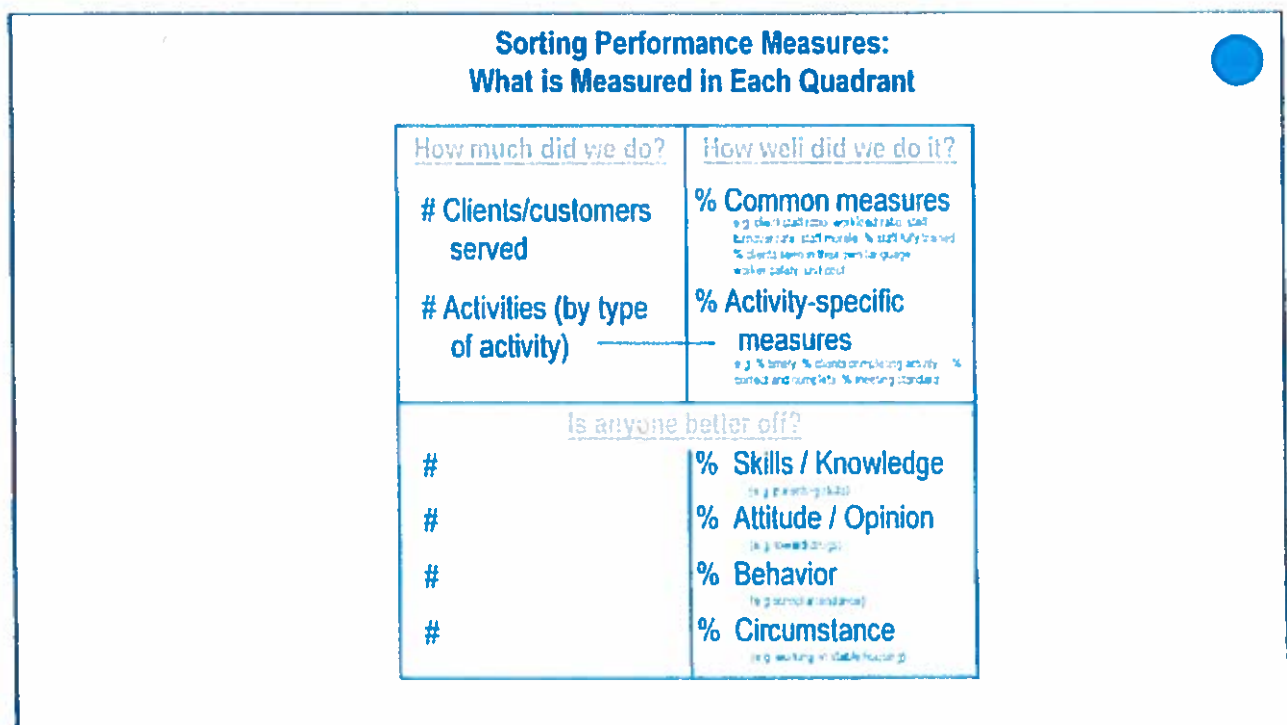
Sorting Performance Measures:
What is Measured in Each Quadrant

| How much did we do? | How well did we do it? |
|---|---|
| # Clients/customers served | % Common measures e.g. client staff ratio, workload ratio, staff turnover rate, staff morale, % staff fully trained, % clients seen in their own language, worker safety, unit cost |
| # Activities (by type of activity) | % Activity-specific measures e.g. % timely, % clients completing activity, % correct and complete, % meeting standard |

Is anyone better off?

| | |
|---|---|
| # | % Skills / Knowledge (e.g. parenting skills) |
| # | % Attitude / Opinion (e.g. toward drugs) |
| # | % Behavior (e.g. school attendance) |
| # | % Circumstance (e.g. working, in stable housing) |